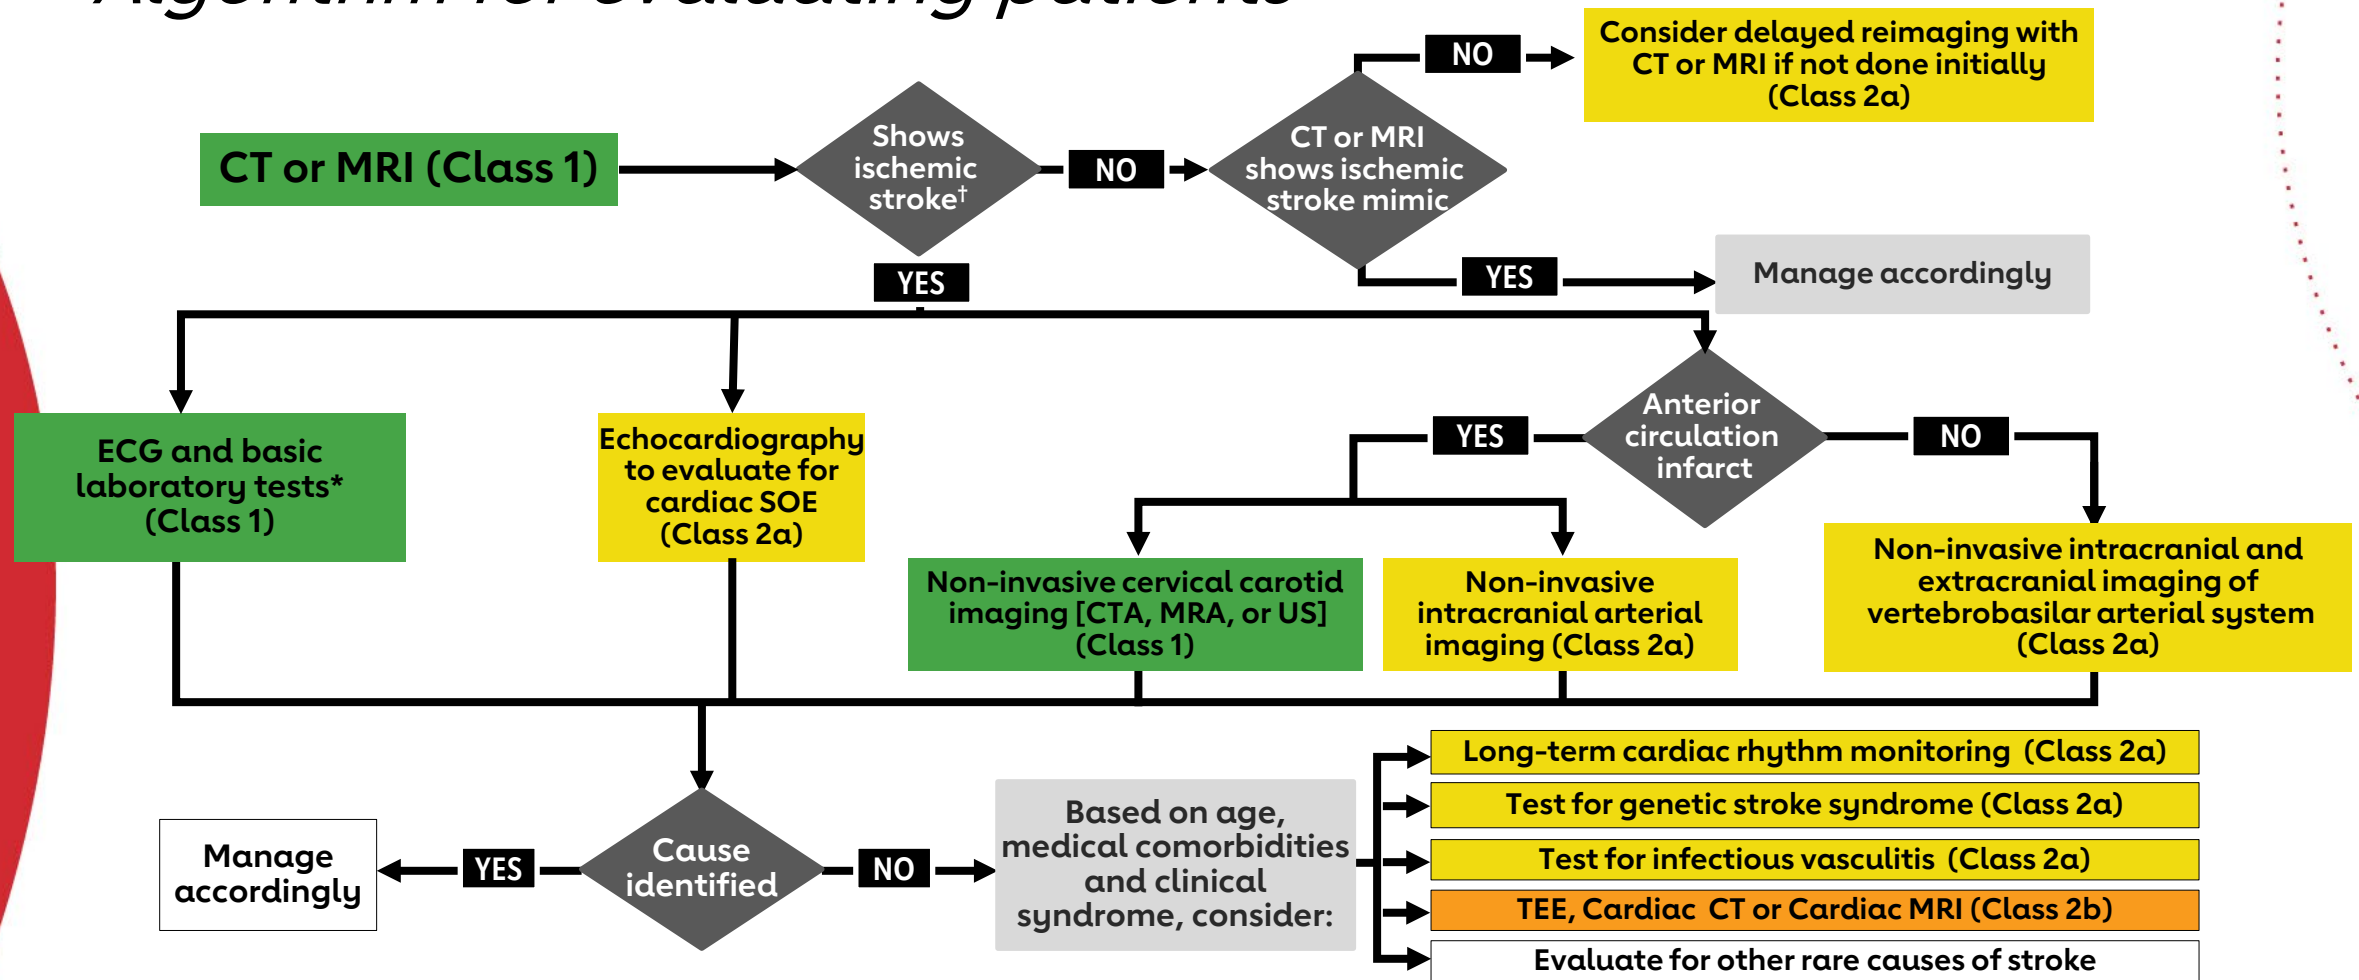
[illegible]

Consider delayed reimaging with CT or MRI if not done initially (Class 2a)

NO

CT or MRI (Class 1)

Shows ischemic stroke$^{\dagger}$

NO

CT or MRI shows ischemic stroke mimic

YES

Manage accordingly

YES

ECG and basic laboratory tests* (Class 1)

Echocardiography to evaluate for cardiac SOE (Class 2a)

YES

Anterior circulation infarct

NO

Non-invasive cervical carotid imaging [CTA, MRA, or US] (Class 1)

Non-invasive intracranial arterial imaging (Class 2a)

Non-invasive intracranial and extracranial imaging of vertebrobasilar arterial system (Class 2a)

Manage accordingly

YES

Cause identified

NO

Based on age, medical comorbidities and clinical syndrome, consider:

Long-term cardiac rhythm monitoring (Class 2a)

Test for genetic stroke syndrome (Class 2a)

Test for infectious vasculitis (Class 2a)

TEE, Cardiac CT or Cardiac MRI (Class 2b)

Evaluate for other rare causes of stroke